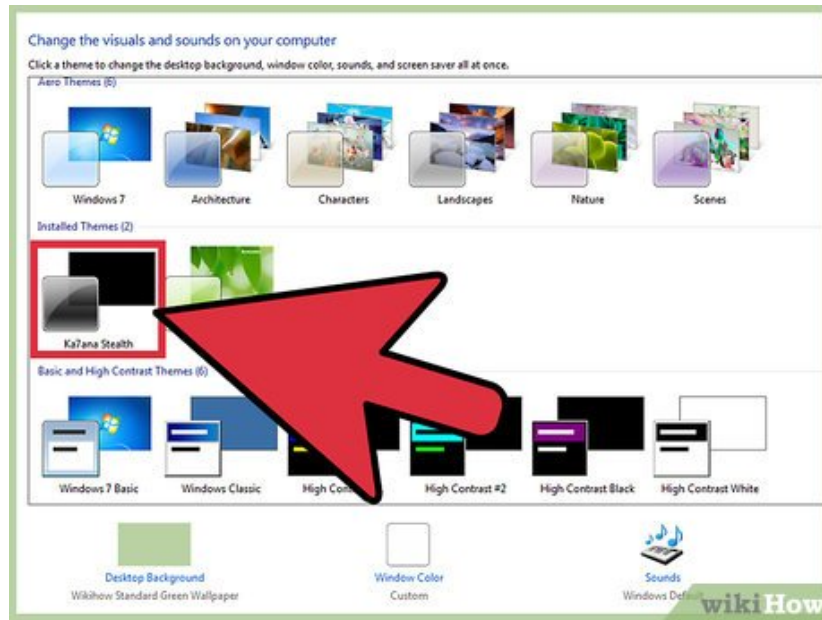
Change the visuals and sounds on your computer

Click a theme to change the desktop background, window color, sounds, and screen saver all at once.

Aero Themes (6)

Windows 7

Architecture

Characters

Landscapes

Nature

Scenes

Installed Themes (2)

Ka7ana Stealth

Basic and High Contrast Themes (6)

Windows 7 Basic

Windows Classic

High Con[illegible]

High Contrast #2

High Contrast Black

High Contrast White

Desktop Background

Wikihow Standard Green Wallpaper

Window Color

Custom

Sounds

Windows Defa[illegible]

wikiHow